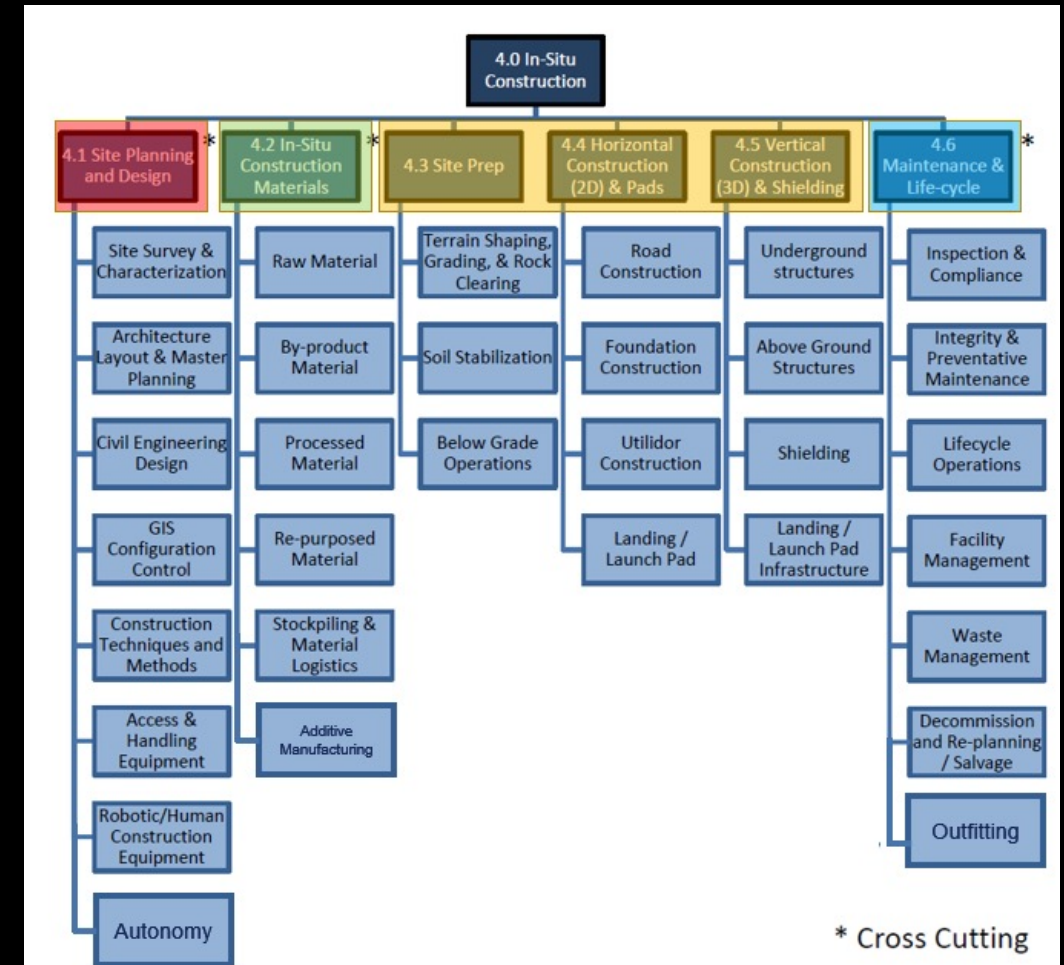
4.0 In-Situ Construction

4.1 Site Planning and Design *

Site Survey & Characterization

Architecture Layout & Master Planning

Civil Engineering Design

GIS Configuration Control

Construction Techniques and Methods

Access & Handling Equipment

Robotic/Human Construction Equipment

Autonomy

4.2 In-Situ Construction Materials *

Raw Material

By-product Material

Processed Material

Re-purposed Material

Stockpiling & Material Logistics

Additive Manufacturing

4.3 Site Prep

Terrain Shaping, Grading, & Rock Clearing

Soil Stabilization

Below Grade Operations

4.4 Horizontal Construction (2D) & Pads

Road Construction

Foundation Construction

Utilidor Construction

Landing / Launch Pad

4.5 Vertical Construction (3D) & Shielding

Underground structures

Above Ground Structures

Shielding

Landing / Launch Pad Infrastructure

4.6 Maintenance & Life-cycle *

Inspection & Compliance

Integrity & Preventative Maintenance

Lifecycle Operations

Facility Management

Waste Management

Decommission and Re-planning / Salvage

Outfitting

* Cross Cutting